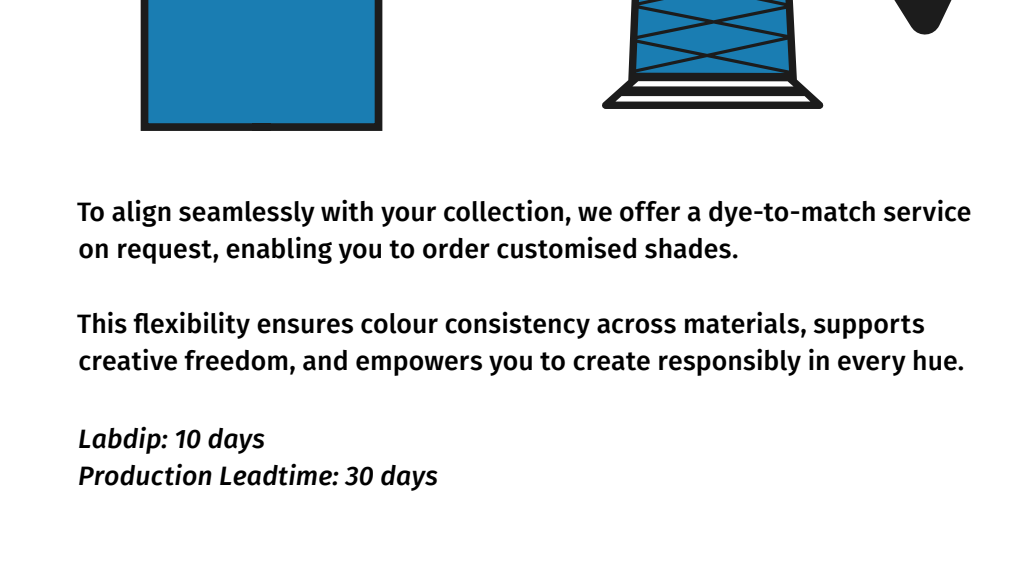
To align seamlessly with your collection, we offer a dye-to-match service on request, enabling you to order customised shades.

This flexibility ensures colour consistency across materials, supports creative freedom, and empowers you to create responsibly in every hue.

*Labdip: 10 days*
*Production Leadtime: 30 days*